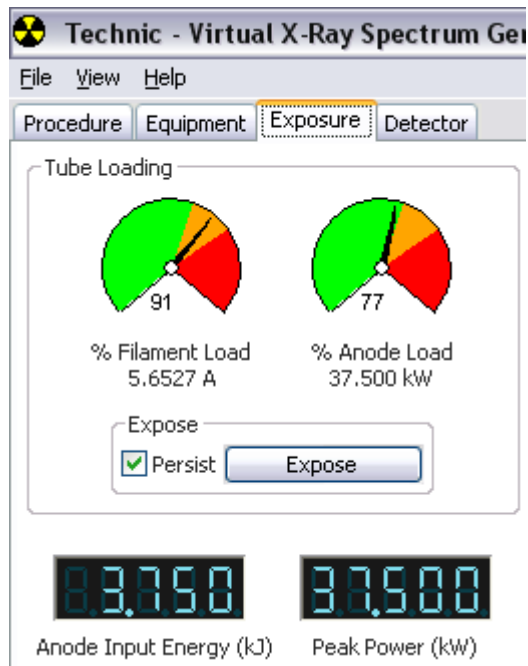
Technic - Virtual X-Ray Spectrum Ge

File View Help

Procedure Equipment Exposure Detector

Tube Loading

91

% Filament Load
5.6527 A

77

% Anode Load
37.500 kW

Expose

Persist Expose

3.750

Anode Input Energy (kJ)

37.500

Peak Power (kW)